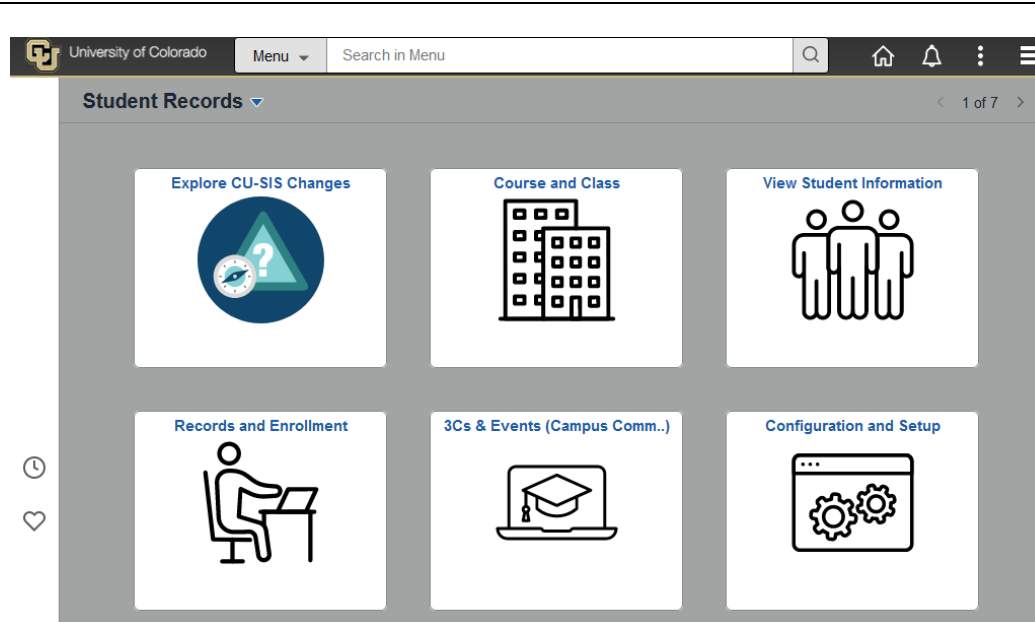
University of Colorado

Menu

Search in Menu

Student Records

1 of 7

Explore CU-SIS Changes

Course and Class

View Student Information

Records and Enrollment

3Cs & Events (Campus Comm..)

Configuration and Setup